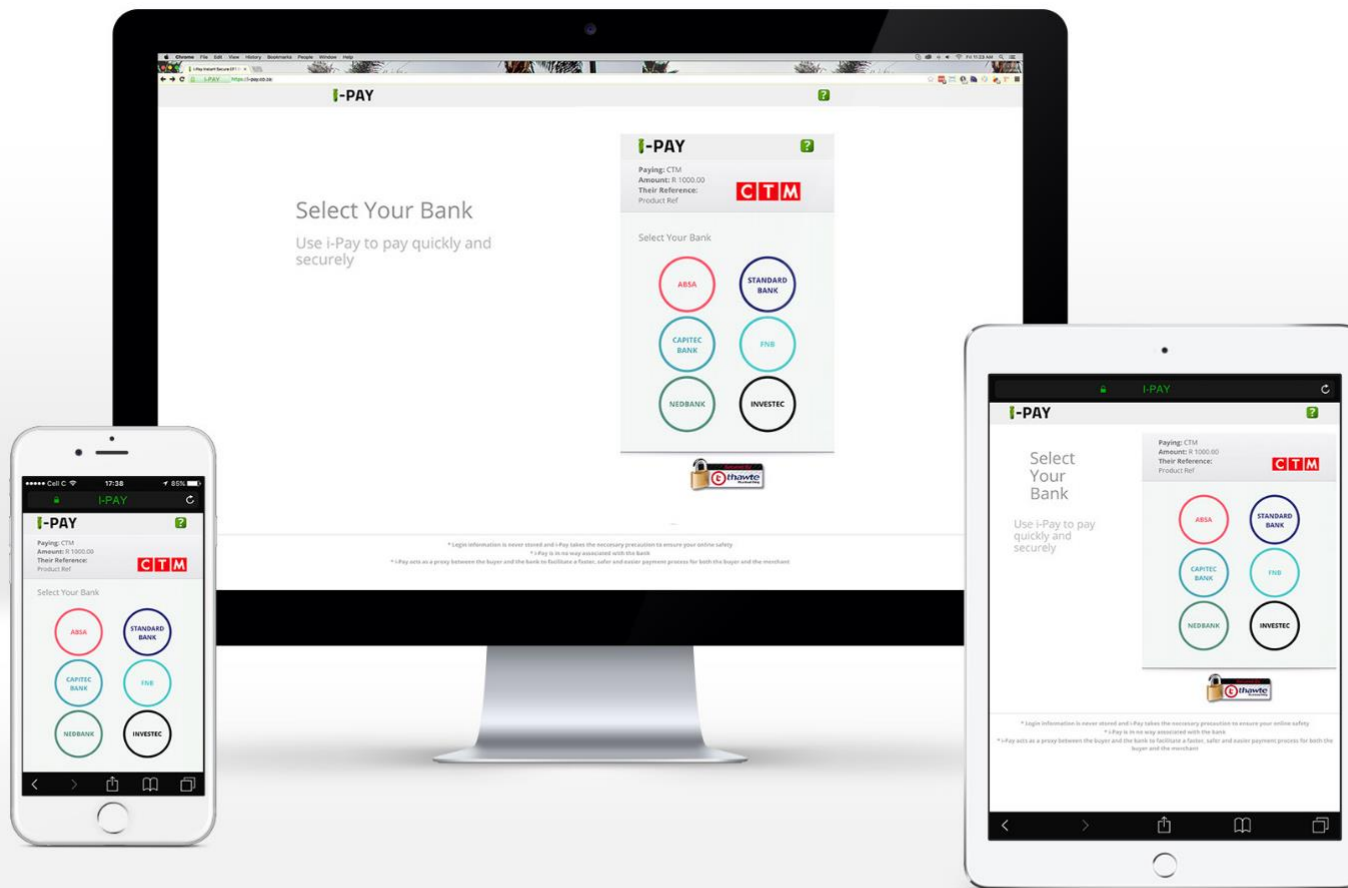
Chrome File Edit View History Bookmarks People Window Help

i-PAY https://i-pay.co.za

I-PAY ?

Select Your Bank

Use i-Pay to pay quickly and securely

I-PAY ?

Paying: CTM
Amount: R 1000.00
Their Reference:
Product Ref

CTM

Select Your Bank

ABSA
STANDARD BANK
CAPITEC BANK
FNB
NEDBANK
INVESTEC

thawte

* Login information is never stored and i-Pay takes the necessary precaution to ensure your online safety
* i-Pay is in no way associated with the bank
* i-Pay acts as a proxy between the buyer and the bank to facilitate a faster, safer and easier payment process for both the buyer and the merchant

Cell C 17:38 85%

I-PAY

I-PAY ?

Paying: CTM
Amount: R 1000.00
Their Reference:
Product Ref

CTM

Select Your Bank

ABSA
STANDARD BANK
CAPITEC BANK
FNB
NEDBANK
INVESTEC

I-PAY

I-PAY ?

Select Your Bank

Use i-Pay to pay quickly and securely

Paying: CTM
Amount: R 1000.00
Their Reference:
Product Ref

CTM

ABSA
STANDARD BANK
CAPITEC BANK
FNB
NEDBANK
INVESTEC

thawte

* Login information is never stored and i-Pay takes the necessary precaution to ensure your online safety
* i-Pay is in no way associated with the bank
* i-Pay acts as a proxy between the buyer and the bank to facilitate a faster, safer and easier payment process for both the buyer and the merchant